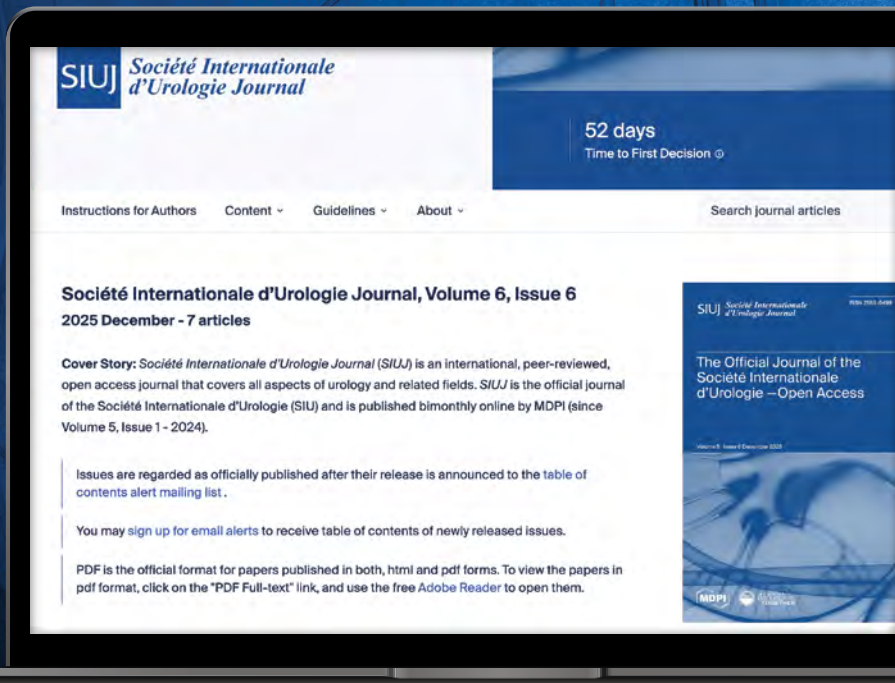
SIUJ Société Internationale d'Urologie Journal

52 days
Time to First Decision

Instructions for Authors Content Guidelines About

Search journal articles

Société Internationale d'Urologie Journal, Volume 6, Issue 6
2025 December - 7 articles

Cover Story: Société Internationale d'Urologie Journal (SIUJ) is an international, peer-reviewed, open access journal that covers all aspects of urology and related fields. SIUJ is the official journal of the Société Internationale d'Urologie (SIU) and is published bimonthly online by MDPI (since Volume 5, Issue 1 - 2024).

Issues are regarded as officially published after their release is announced to the table of contents alert mailing list.

You may sign up for email alerts to receive table of contents of newly released issues.

PDF is the official format for papers published in both, html and pdf forms. To view the papers in pdf format, click on the "PDF Full-text" link, and use the free Adobe Reader to open them.

SIUJ Société Internationale d'Urologie Journal

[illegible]

The Official Journal of the Société Internationale d'Urologie – Open Access

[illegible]

MDPI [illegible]